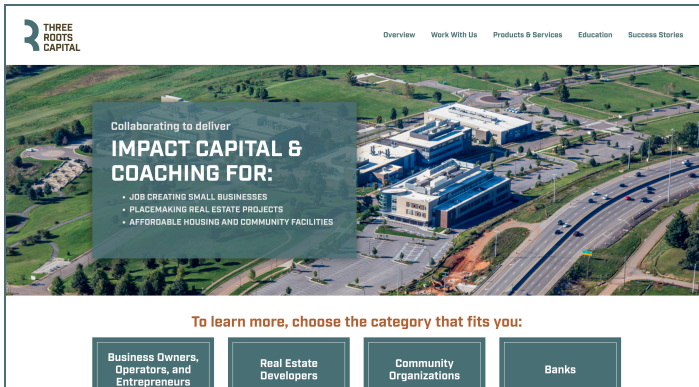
THREE ROOTS CAPITAL

Overview
Work With Us
Products & Services
Education
Success Stories

Collaborating to deliver

IMPACT CAPITAL & COACHING FOR:

• JOB CREATING SMALL BUSINESSES
• PLACEMAKING REAL ESTATE PROJECTS
• AFFORDABLE HOUSING AND COMMUNITY FACILITIES

To learn more, choose the category that fits you:

Business Owners, Operators, and Entrepreneurs

Real Estate Developers

Community Organizations

Banks